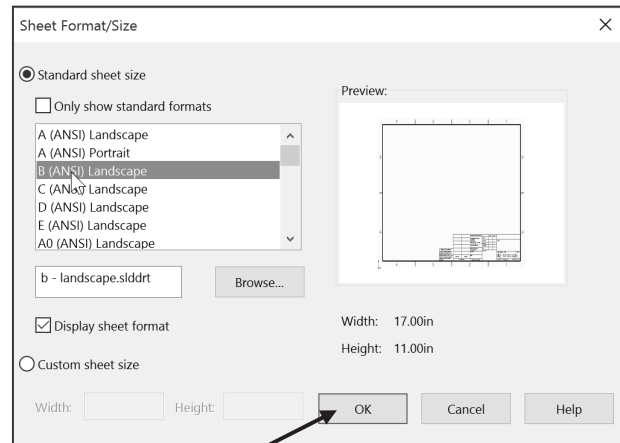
Sheet Format/Size

Standard sheet size

Only show standard formats

A (ANSI) Landscape
A (ANSI) Portrait
B (ANSI) Landscape
C (ANSI) Landscape
D (ANSI) Landscape
E (ANSI) Landscape
A0 (ANSI) Landscape

b - landscape.slddrt

Browse...

Display sheet format

Custom sheet size

Width:

Height:

Preview:

Width: 17.00in

Height: 11.00in

OK

Cancel

Help